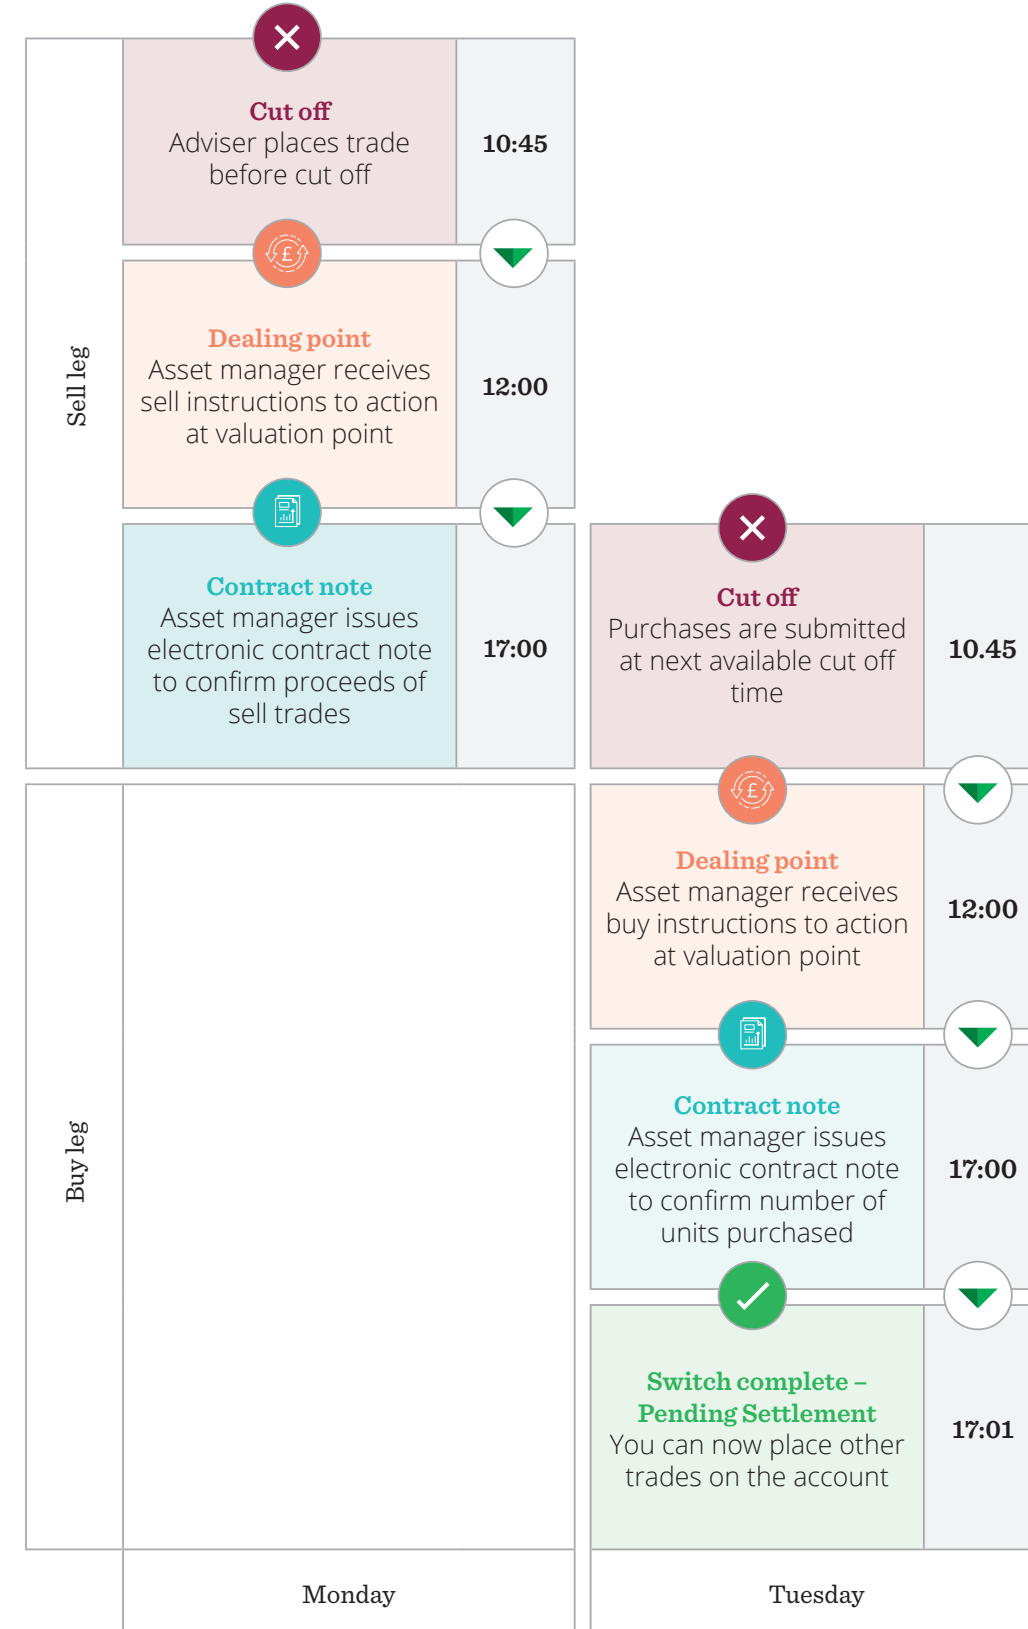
Sell leg

Cut off
Adviser places trade before cut off

10:45

Dealing point
Asset manager receives sell instructions to action at valuation point

12:00

Contract note
Asset manager issues electronic contract note to confirm proceeds of sell trades

17:00

Cut off
Purchases are submitted at next available cut off time

10.45

Buy leg

Dealing point
Asset manager receives buy instructions to action at valuation point

12:00

Contract note
Asset manager issues electronic contract note to confirm number of units purchased

17:00

Switch complete – Pending Settlement
You can now place other trades on the account

17:01

Monday

Tuesday